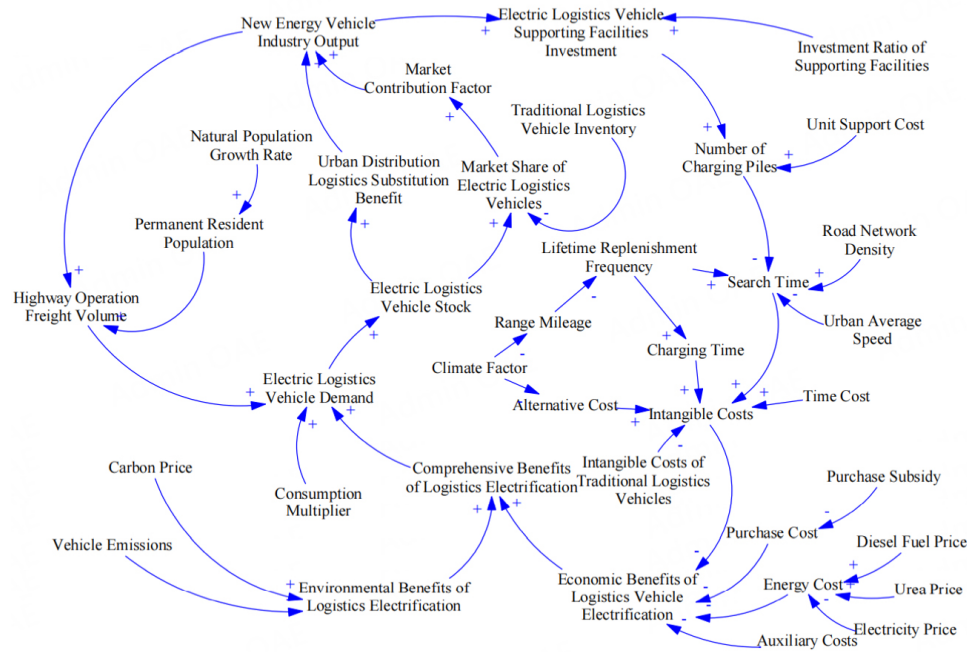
New Energy Vehicle Industry Output

Electric Logistics Vehicle Supporting Facilities Investment

Investment Ratio of Supporting Facilities

Market Contribution Factor

Traditional Logistics Vehicle Inventory

Natural Population Growth Rate

Urban Distribution Logistics Substitution Benefit

Market Share of Electric Logistics Vehicles

Number of Charging Piles

Unit Support Cost

Permanent Resident Population

Lifetime Replenishment Frequency

Road Network Density

Search Time

Highway Operation Freight Volume

Electric Logistics Vehicle Stock

Range Mileage

Urban Average Speed

Charging Time

Climate Factor

Electric Logistics Vehicle Demand

Alternative Cost

Intangible Costs

Time Cost

Carbon Price

Comprehensive Benefits of Logistics Electrification

Intangible Costs of Traditional Logistics Vehicles

Purchase Subsidy

Consumption Multiplier

Purchase Cost

Diesel Fuel Price

Vehicle Emissions

Environmental Benefits of Logistics Electrification

Economic Benefits of Logistics Vehicle Electrification

Energy Cost

Urea Price

Electricity Price

Auxiliary Costs

+ + + + + + + + + + + + + + + + + + + + + + + + + +
- - - - - - - - - - - - -